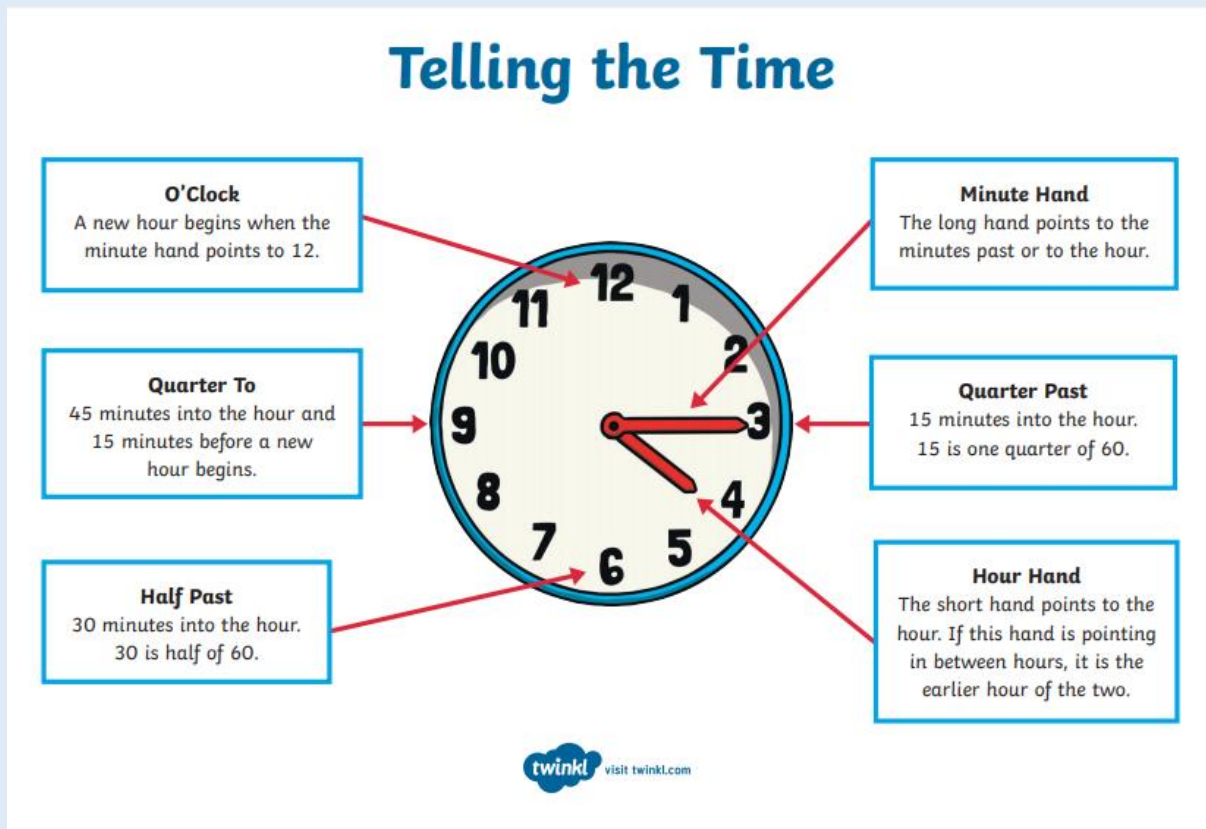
Telling the Time

O'Clock
A new hour begins when the minute hand points to 12.

Quarter To
45 minutes into the hour and 15 minutes before a new hour begins.

Half Past
30 minutes into the hour. 30 is half of 60.

Minute Hand
The long hand points to the minutes past or to the hour.

Quarter Past
15 minutes into the hour. 15 is one quarter of 60.

Hour Hand
The short hand points to the hour. If this hand is pointing in between hours, it is the earlier hour of the two.

12 1 2 3 4 5 6 7 8 9 10 11

twinkl visit twinkl.com